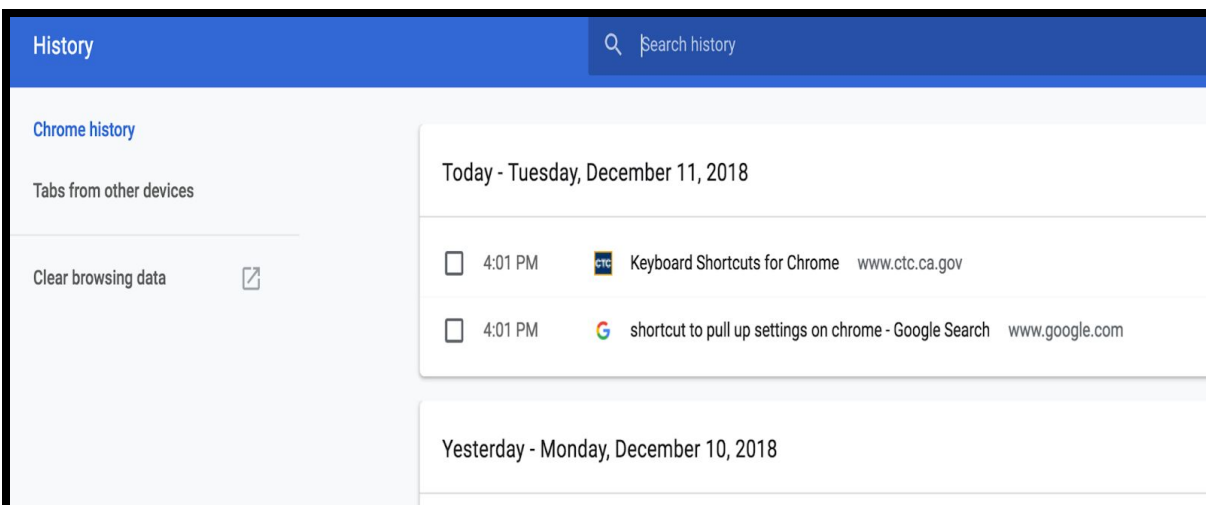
History

Search history

Chrome history

Tabs from other devices

Clear browsing data

Today - Tuesday, December 11, 2018

4:01 PM CTC Keyboard Shortcuts for Chrome www.ctc.ca.gov

4:01 PM G shortcut to pull up settings on chrome - Google Search www.google.com

Yesterday - Monday, December 10, 2018